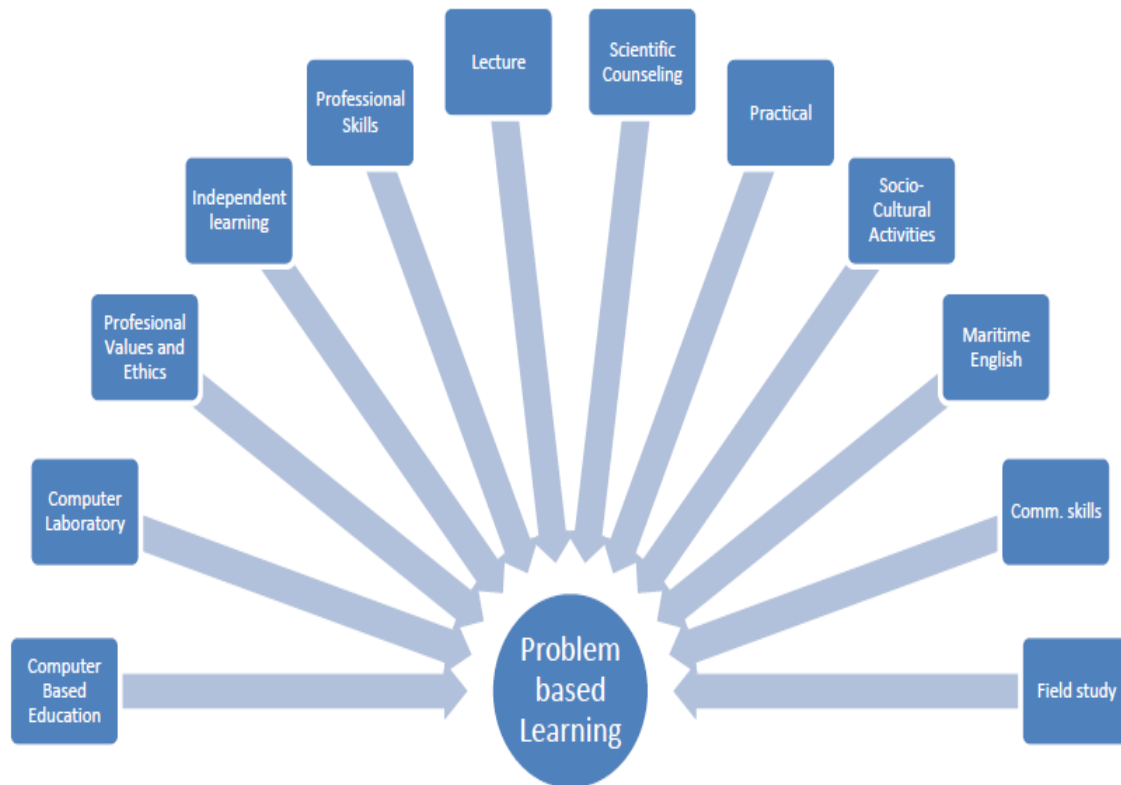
Computer Based Education

Computer Laboratory

Profesional Values and Ethics

Independent learning

Professional Skills

Lecture

Scientific Counseling

Practical

Socio-Cultural Activities

Maritime English

Comm. skills

Field study

Problem based Learning